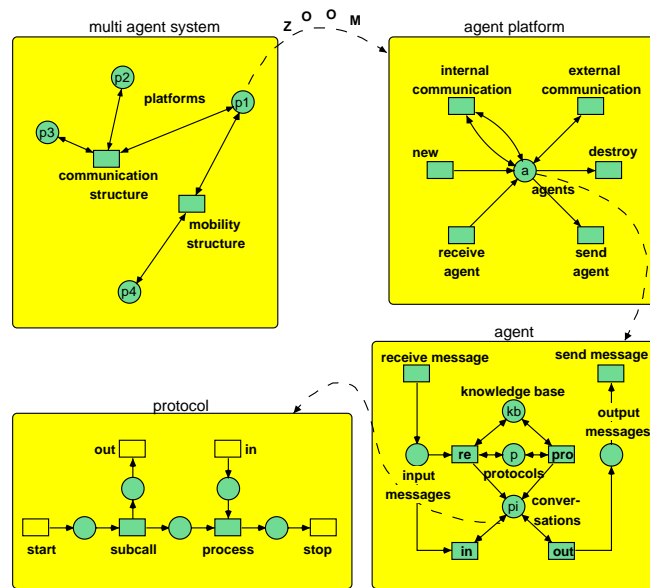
multi agent system

Z O O M

p2

platforms

p1

p3

communication structure

mobility structure

p4

agent platform

internal communication

external communication

new

a

destroy

agents

receive agent

send agent

agent

receive message

send message

knowledge base

kb

output messages

re

p

pro

input messages

protocols

pi

conversations

in

out

protocol

out

in

start

subcall

process

stop